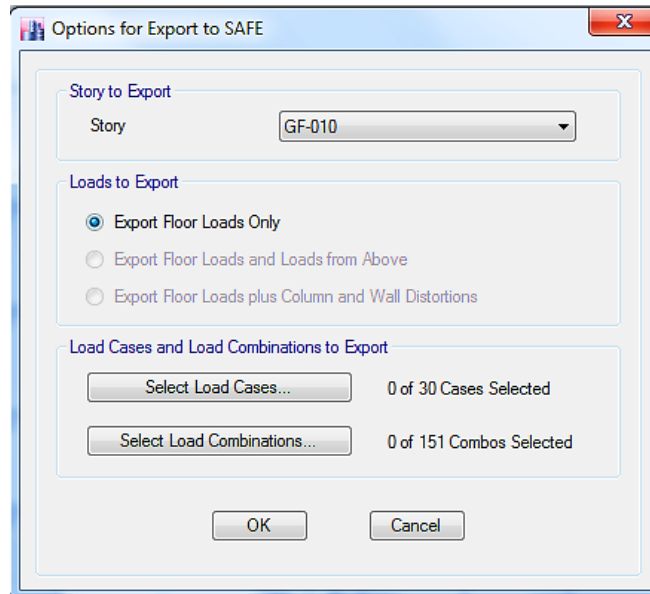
Options for Export to SAFE

Story to Export

Story GF-010

Loads to Export

Export Floor Loads Only

Export Floor Loads and Loads from Above

Export Floor Loads plus Column and Wall Distortions

Load Cases and Load Combinations to Export

Select Load Cases... 0 of 30 Cases Selected

Select Load Combinations... 0 of 151 Combos Selected

OK Cancel